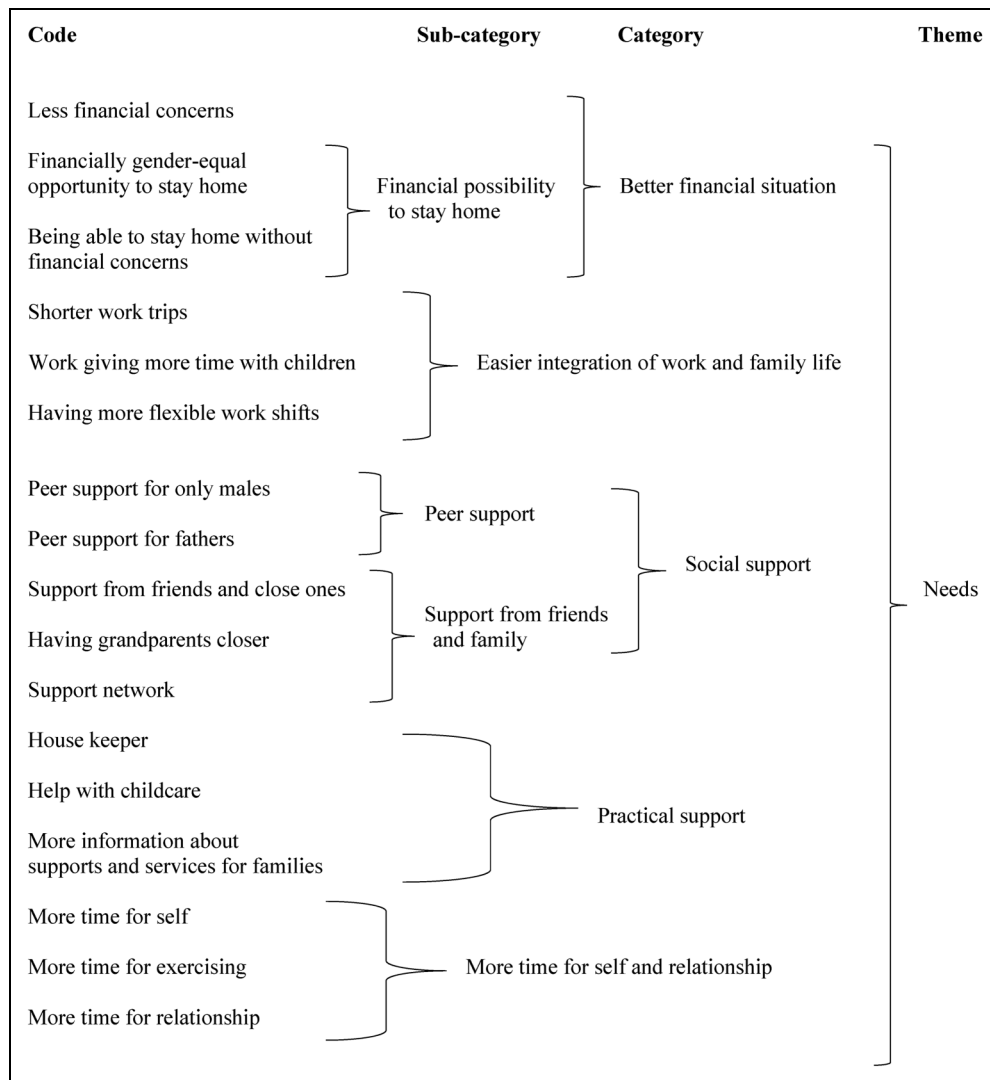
Code

Sub-category

Category

Theme

Less financial concerns

Financially gender-equal opportunity to stay home

Being able to stay home without financial concerns

Financial possibility to stay home

Better financial situation

Shorter work trips

Work giving more time with children

Having more flexible work shifts

Easier integration of work and family life

Peer support for only males

Peer support for fathers

Peer support

Support from friends and close ones

Having grandparents closer

Support network

Support from friends and family

Social support

Needs

House keeper

Help with childcare

More information about supports and services for families

Practical support

More time for self

More time for exercising

More time for relationship

More time for self and relationship